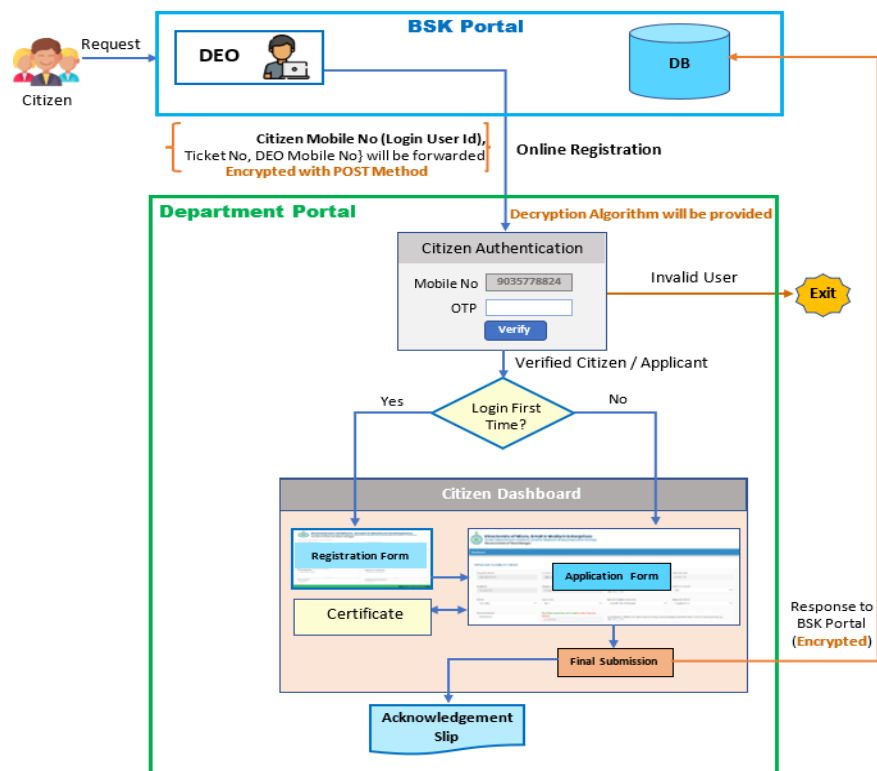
Request

Citizen

BSK Portal

DEO

DB

Citizen Mobile No (Login User Id), Ticket No, DEO Mobile No} will be forwarded
Encrypted with POST Method

Online Registration

Department Portal

Decryption Algorithm will be provided

Citizen Authentication

Mobile No 9035778824

OTP

Verify

Invalid User

Exit

Verified Citizen / Applicant

Yes

Login First Time?

No

Citizen Dashboard

Registration Form

Application Form

Certificate

Final Submission

Response to BSK Portal (Encrypted)

Acknowledgement Slip